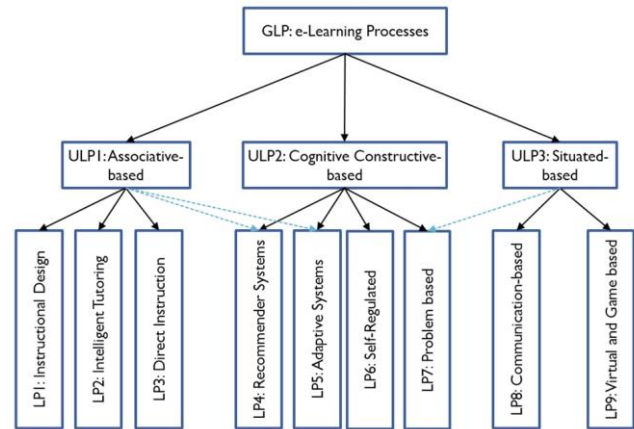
GLP: e-Learning Processes

ULP1: Associative-based

ULP2: Cognitive Constructive-based

ULP3: Situated-based

LP1: Instructional Design

LP2: Intelligent Tutoring

LP3: Direct Instruction

LP4: Recommender Systems

LP5: Adaptive Systems

LP6: Self-Regulated

LP7: Problem based

LP8: Communication-based

LP9: Virtual and Game based